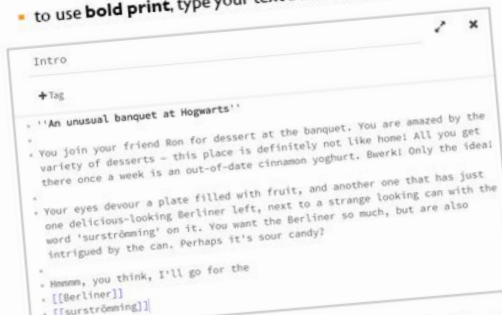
- to use **bold print**, type your text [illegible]

Intro

+ Tag

''An unusual banquet at Hogwarts''

You join your friend Ron for dessert at the banquet. You are amazed by the variety of desserts – this place is definitely not like home! All you get there once a week is an out-of-date cinnamon yoghurt. Bwerk! Only the idea!

Your eyes devour a plate filled with fruit, and another one that has just one delicious-looking Berliner left, next to a strange looking can with the word 'surströmming' on it. You want the Berliner so much, but are also intrigued by the can. Perhaps it's sour candy?

Hmmmm, you think, I'll go for the
[[Berliner]]
[[surströmming]]